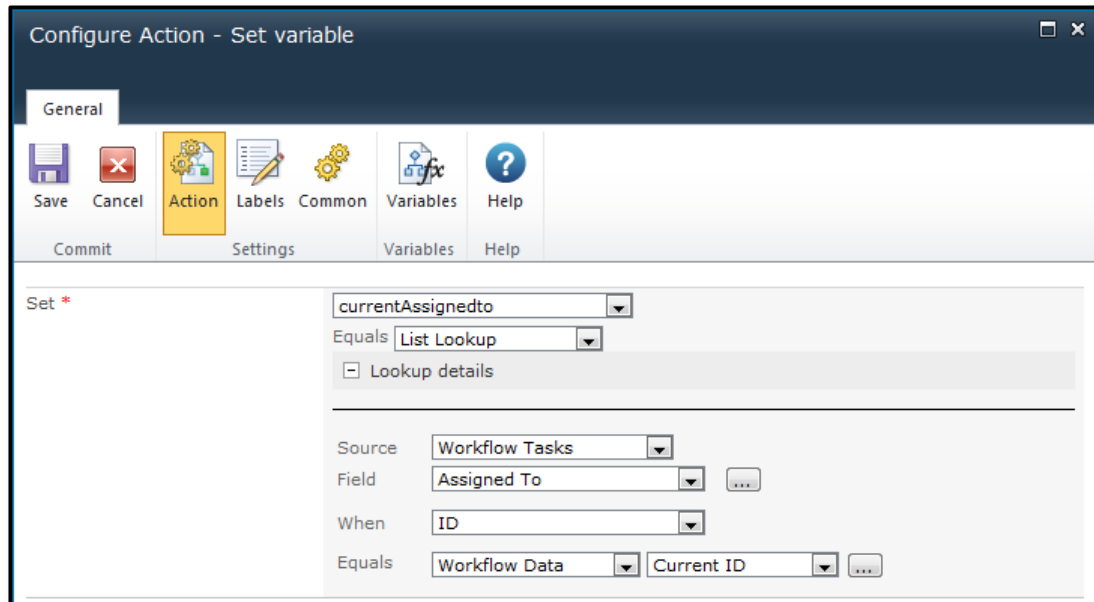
Configure Action - Set variable

General

Save Cancel Action Labels Common Variables Help

Commit Settings Variables Help

Set *

currentAssignedto

Equals List Lookup

Lookup details

Source Workflow Tasks

Field Assigned To ...

When ID

Equals Workflow Data Current ID ...